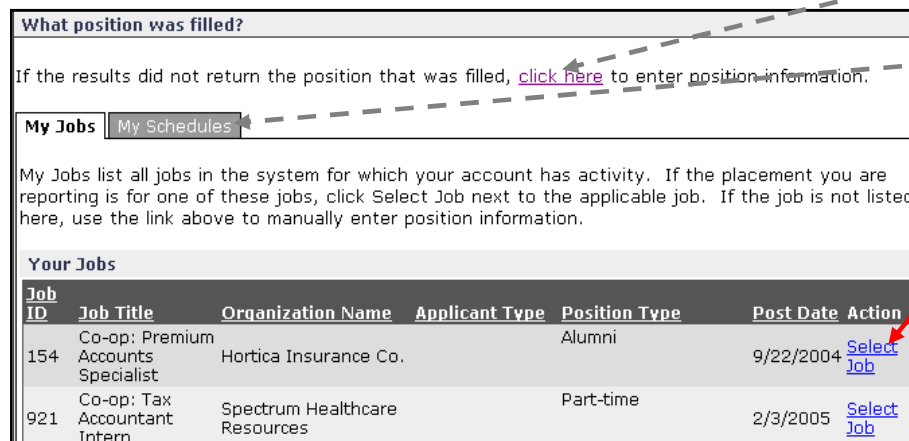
What position was filled?

If the results did not return the position that was filled, click here to enter position information.

My Jobs | My Schedules

My Jobs list all jobs in the system for which your account has activity. If the placement you are reporting is for one of these jobs, click Select Job next to the applicable job. If the job is not listed here, use the link above to manually enter position information.

Your Jobs

| Job ID | Job Title | Organization Name | Applicant Type | Position Type | Post Date | Action |
|---|---|---|---|---|---|---|
| 154 | Co-op: Premium Accounts Specialist | Hortica Insurance Co. | | Alumni | 9/22/2004 | Select Job |
| 921 | Co-op: Tax Accountant Intern | Spectrum Healthcare Resources | | Part-time | 2/3/2005 | Select Job |